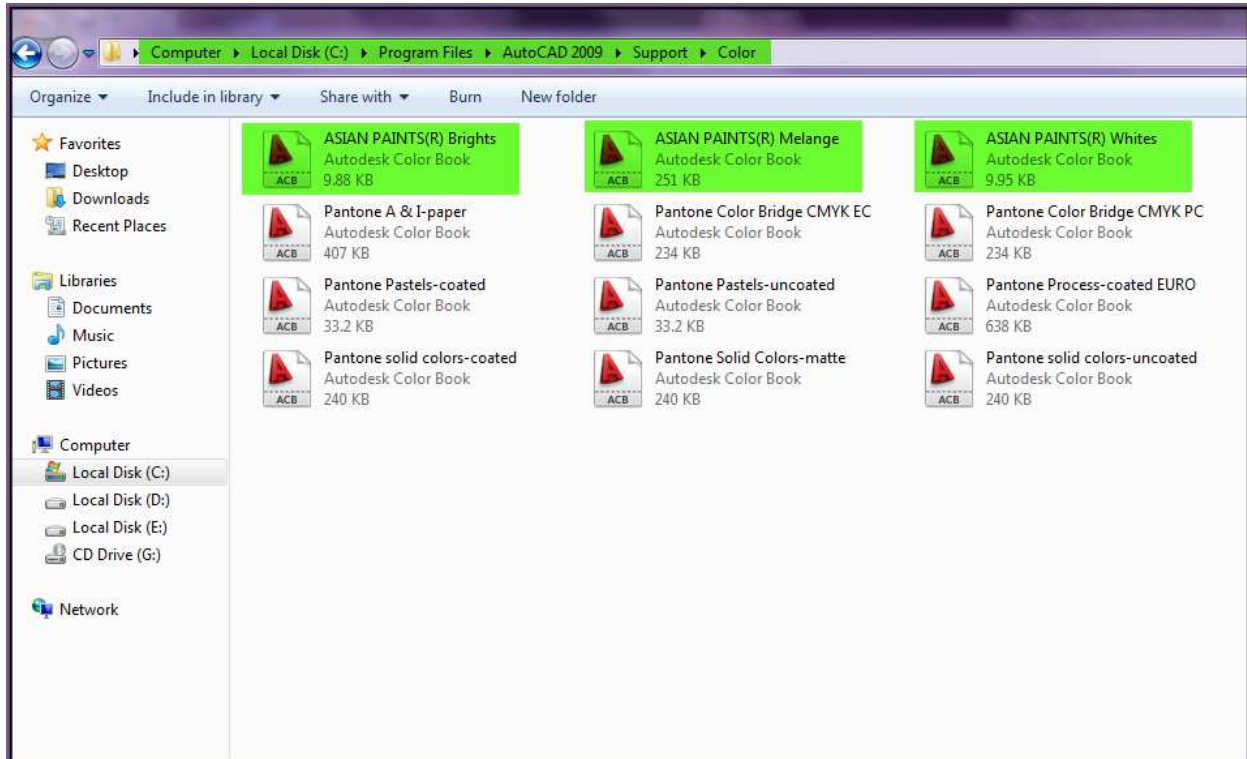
Computer ▸ Local Disk (C:) ▸ Program Files ▸ AutoCAD 2009 ▸ Support ▸ Color

Organize ▾ Include in library ▾ Share with ▾ Burn New folder

Favorites
Desktop
Downloads
Recent Places

Libraries
Documents
Music
Pictures
Videos

Computer
Local Disk (C:)
Local Disk (D:)
Local Disk (E:)
CD Drive (G:)

Network

ACB ASIAN PAINTS(R) Brights
Autodesk Color Book
9.88 KB

ACB ASIAN PAINTS(R) Melange
Autodesk Color Book
251 KB

ACB ASIAN PAINTS(R) Whites
Autodesk Color Book
9.95 KB

ACB Pantone A & I-paper
Autodesk Color Book
407 KB

ACB Pantone Color Bridge CMYK EC
Autodesk Color Book
234 KB

ACB Pantone Color Bridge CMYK PC
Autodesk Color Book
234 KB

ACB Pantone Pastels-coated
Autodesk Color Book
33.2 KB

ACB Pantone Pastels-uncoated
Autodesk Color Book
33.2 KB

ACB Pantone Process-coated EURO
Autodesk Color Book
638 KB

ACB Pantone solid colors-coated
Autodesk Color Book
240 KB

ACB Pantone Solid Colors-matte
Autodesk Color Book
240 KB

ACB Pantone solid colors-uncoated
Autodesk Color Book
240 KB